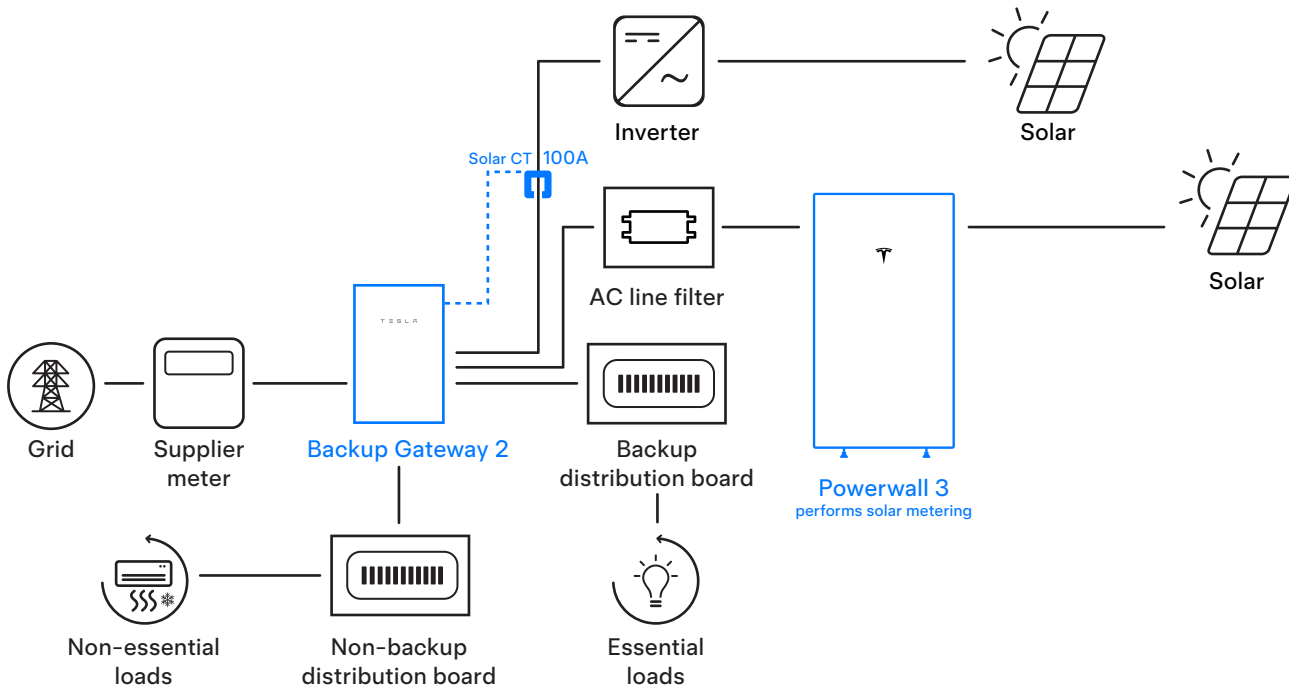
Inverter

Solar

Solar CT 100A

Solar

AC line filter

TESLA

Grid

Supplier meter

Backup Gateway 2

Backup distribution board

Powerwall 3
performs solar metering

Non-essential loads

Non-backup distribution board

Essential loads